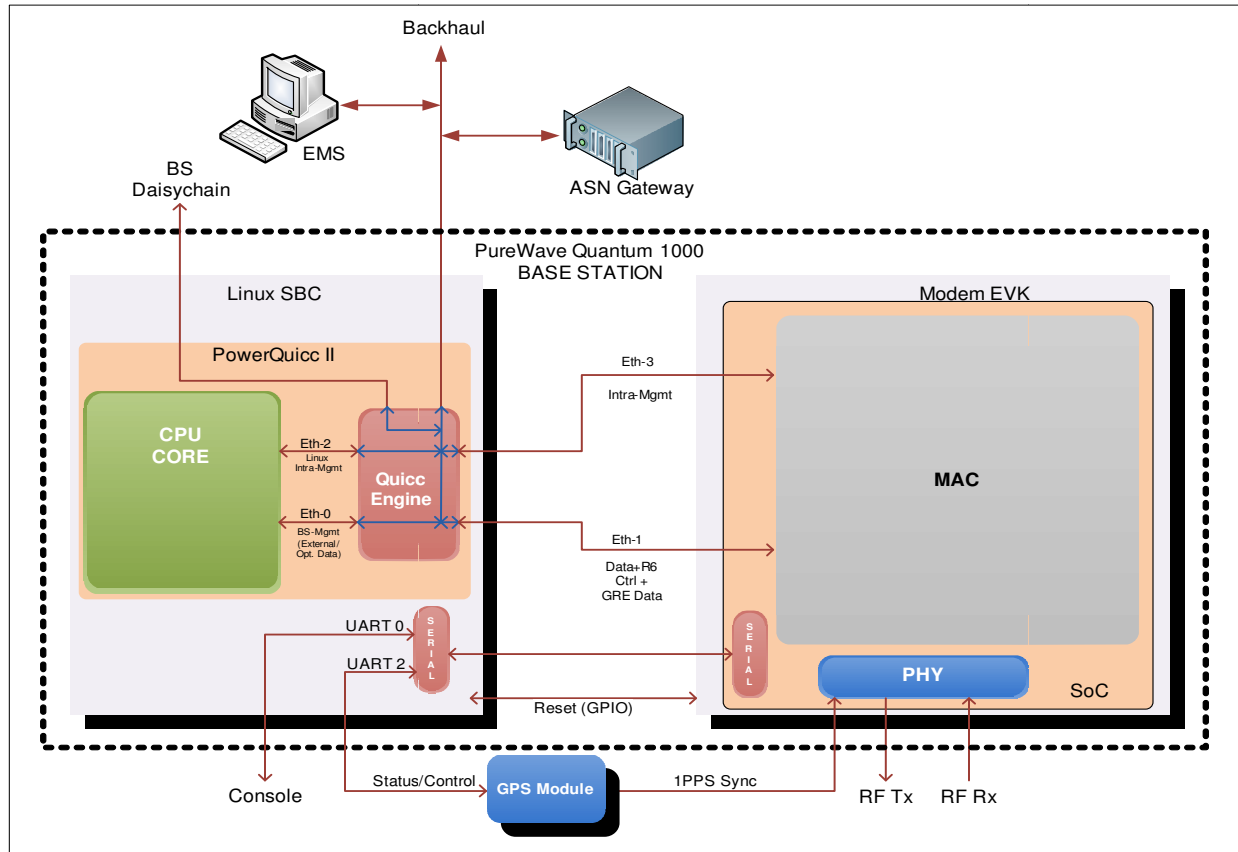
Backhaul

EMS

ASN Gateway

BS Daisychain

PureWave Quantum 1000 BASE STATION

Linux SBC

PowerQuicc II

CPU CORE

Eth-2
Linux Intra-Mgmt

Eth-0
BS-Mgmt (External / Opt. Data)

Quicc Engine

Eth-3

Intra-Mgmt

Eth-1

Data+R6 Ctrl + GRE Data

Modem EVK

MAC

PHY

SoC

UART 0

UART 2

SERIAL

SERIAL

Reset (GPIO)

Console

Status/Control

GPS Module

1PPS Sync

RF Tx

RF Rx